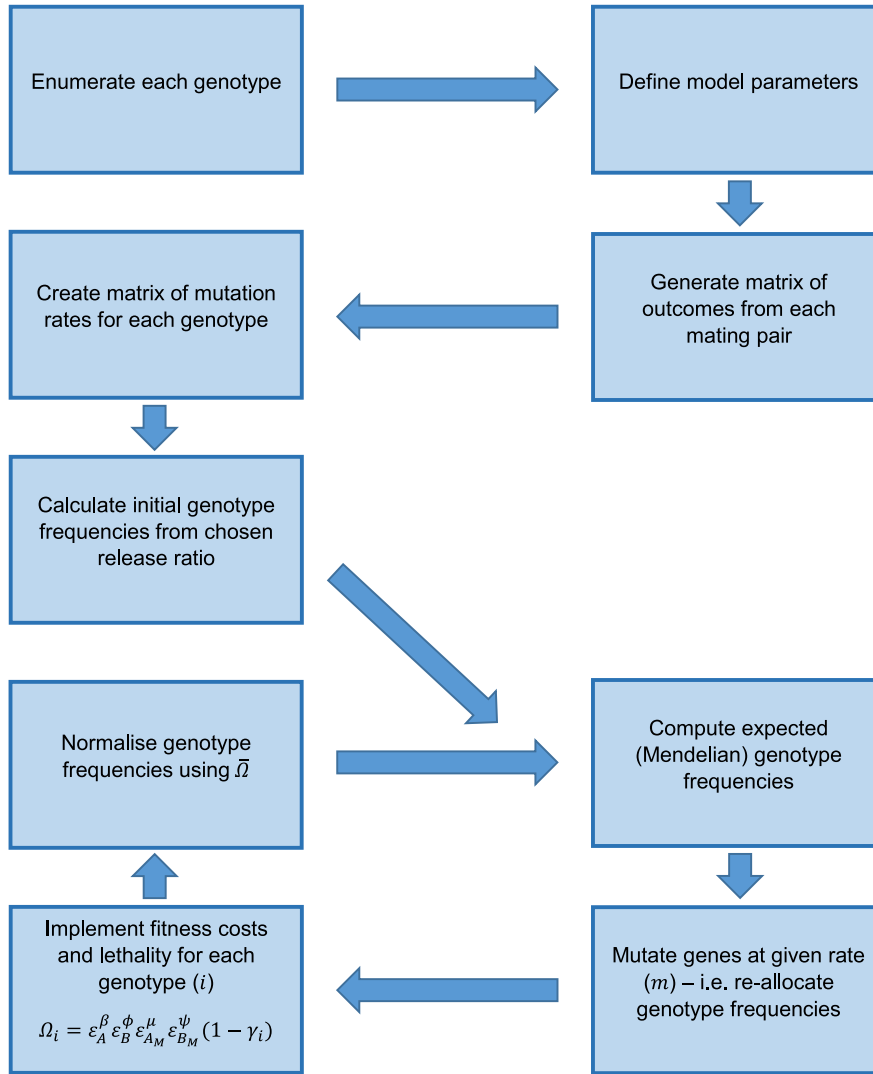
Enumerate each genotype

Define model parameters

Generate matrix of outcomes from each mating pair

Create matrix of mutation rates for each genotype

Calculate initial genotype frequencies from chosen release ratio

Compute expected (Mendelian) genotype frequencies

Mutate genes at given rate $(m)$ – i.e. re-allocate genotype frequencies

Implement fitness costs and lethality for each genotype $(i)$

$\Omega_i = \varepsilon_A^{\beta} \varepsilon_B^{\phi} \varepsilon_{A_M}^{\mu} \varepsilon_{B_M}^{\psi} (1 - \gamma_i)$

Normalise genotype frequencies using $\bar{\Omega}$